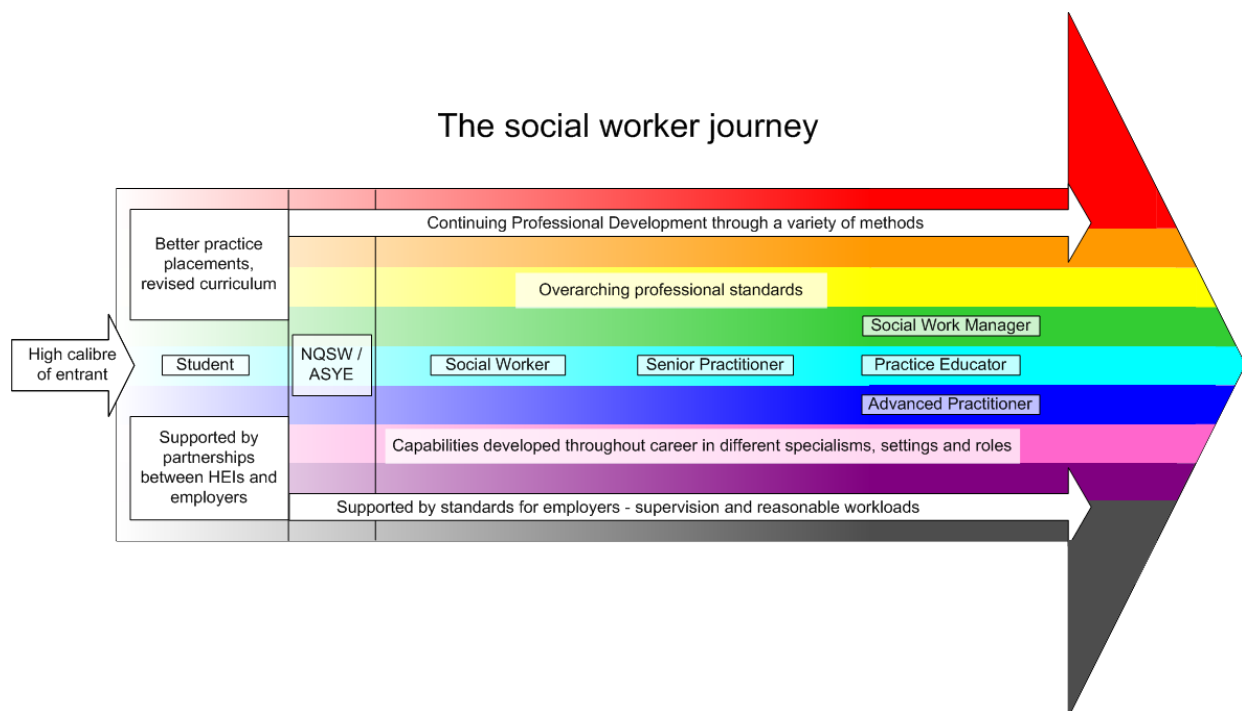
The social worker journey

Continuing Professional Development through a variety of methods

Better practice placements, revised curriculum

Overarching professional standards

Social Work Manager

High calibre of entrant

Student

NQSW / ASYE

Social Worker

Senior Practitioner

Practice Educator

Advanced Practitioner

Supported by partnerships between HEIs and employers

Capabilities developed throughout career in different specialisms, settings and roles

Supported by standards for employers - supervision and reasonable workloads